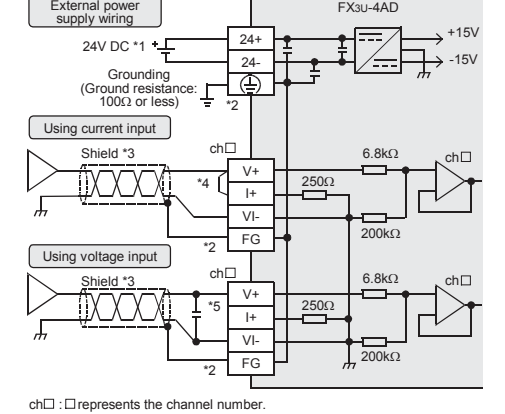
External power supply wiring

FX3U-4AD

24V DC *1

24+

24-

+15V

-15V

Grounding (Ground resistance: 100Ω or less)

*2

Using current input

Shield *3

ch□

*4

V+

I+

VI-

FG

*2

250Ω

6.8kΩ

200kΩ

ch□

Using voltage input

Shield *3

ch□

*5

V+

I+

VI-

FG

*2

250Ω

6.8kΩ

200kΩ

ch□

ch□ : □represents the channel number.